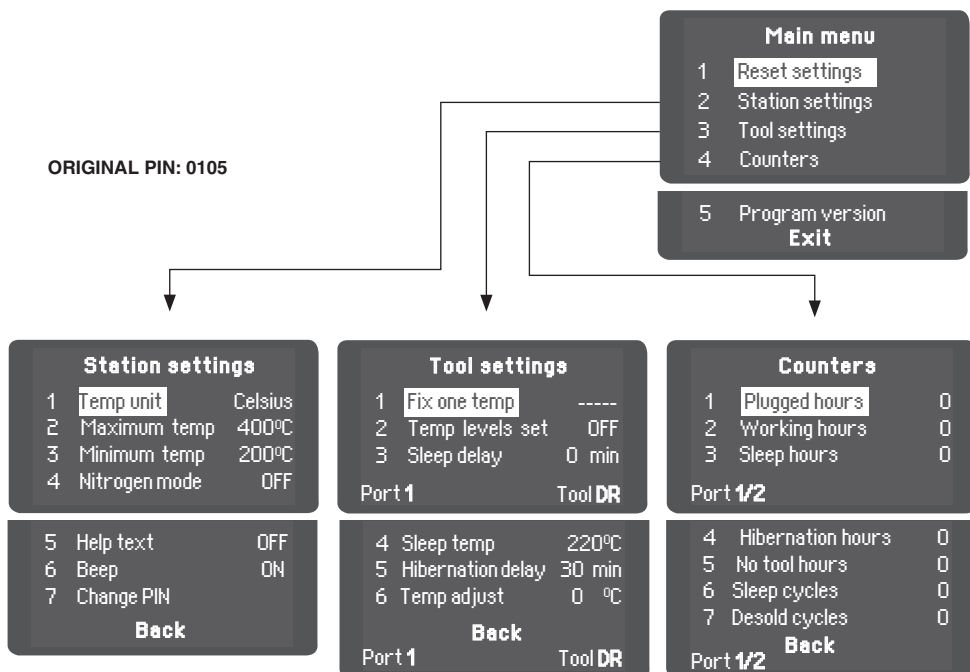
Main menu
1 Reset settings
2 Station settings
3 Tool settings
4 Counters

5 Program version
Exit

ORIGINAL PIN: 0105

Station settings
1 Temp unit Celsius
2 Maximum temp 400ºC
3 Minimum temp 200ºC
4 Nitrogen mode OFF

5 Help text OFF
6 Beep ON
7 Change PIN
Back

Tool settings
1 Fix one temp -----
2 Temp levels set OFF
3 Sleep delay 0 min
Port 1 Tool DR

4 Sleep temp 220ºC
5 Hibernation delay 30 min
6 Temp adjust 0 ºC
Back
Port 1 Tool DR

Counters
1 Plugged hours 0
2 Working hours 0
3 Sleep hours 0
Port 1/2

4 Hibernation hours 0
5 No tool hours 0
6 Sleep cycles 0
7 Desold cycles 0
Back
Port 1/2